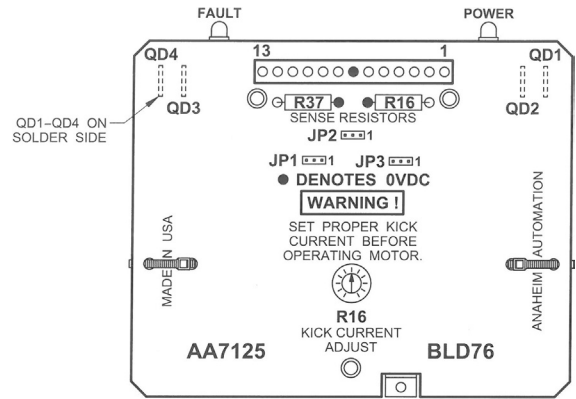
FAULT
POWER
QD4
QD1
13
1
QD3
QD2
QD1–QD4 ON SOLDER SIDE
R37
R16
SENSE RESISTORS
JP2 1
JP1 1
JP3 1
● DENOTES 0VDC
WARNING !
SET PROPER KICK CURRENT BEFORE OPERATING MOTOR.
MADE IN USA
ANAHEIM AUTOMATION
R16
KICK CURRENT ADJUST
AA7125
BLD76